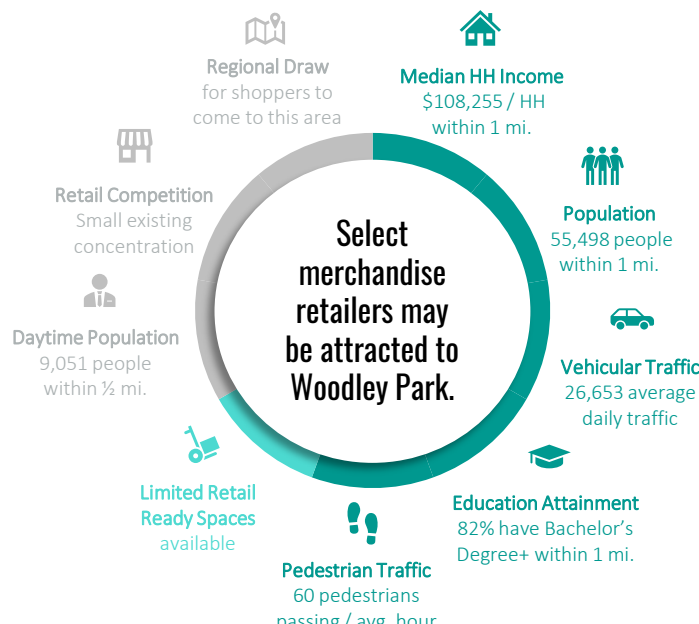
Regional Draw
for shoppers to come to this area

Median HH Income
$108,255 / HH within 1 mi.

Retail Competition
Small existing concentration

Population
55,498 people within 1 mi.

Select merchandise retailers may be attracted to Woodley Park.

Daytime Population
9,051 people within ½ mi.

Vehicular Traffic
26,653 average daily traffic

Limited Retail Ready Spaces available

Education Attainment
82% have Bachelor's Degree+ within 1 mi.

Pedestrian Traffic
60 pedestrians passing / avg. hour